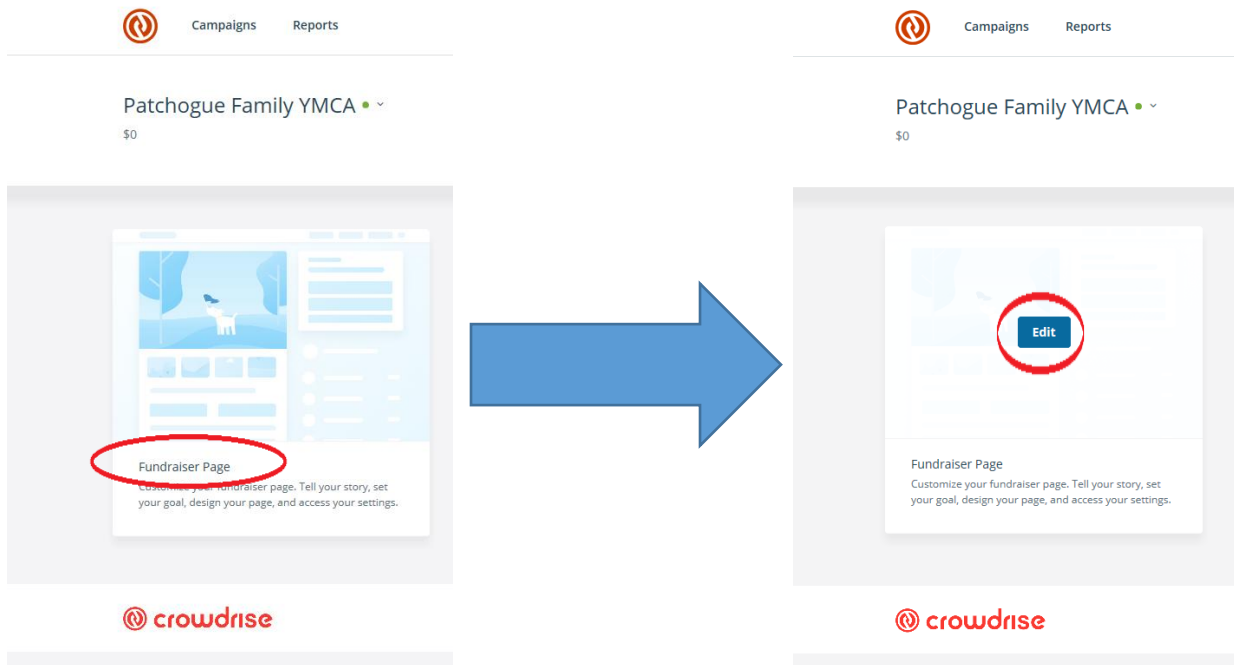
Campaigns Reports

Patchogue Family YMCA

$0

Fundraiser Page

Custo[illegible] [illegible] fundraiser page. Tell your story, set your goal, design your page, and access your settings.

crowdrise

Campaigns Reports

Patchogue Family YMCA

$0

Edit

Fundraiser Page

Customize your fundraiser page. Tell your story, set your goal, design your page, and access your settings.

crowdrise